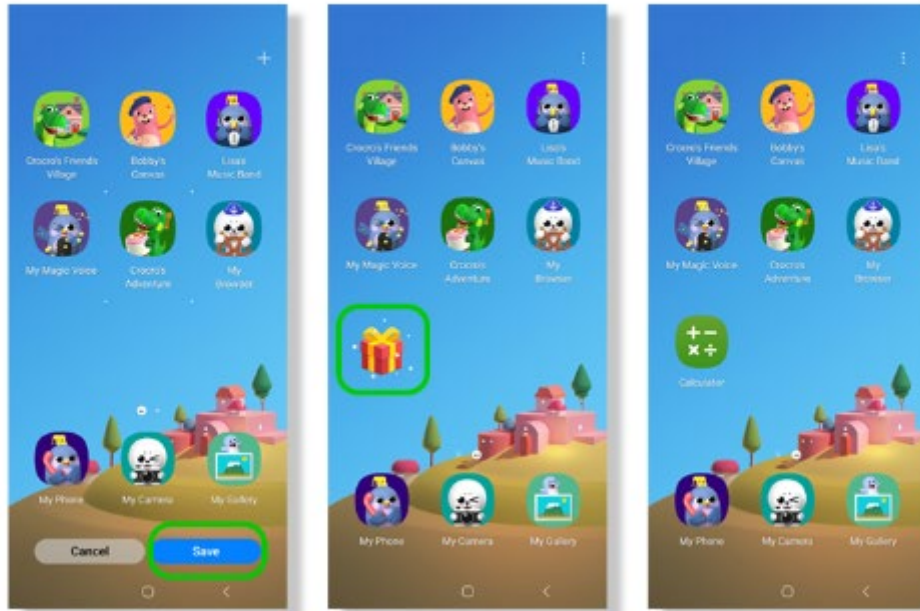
Crocro's Friends Village
Bobby's Canvas
Lisa's Music Band
My Magic Voice
Crocro's Adventure
My Browser
My Phone
My Camera
My Gallery
Cancel
Save

Crocro's Friends Village
Bobby's Canvas
Lisa's Music Band
My Magic Voice
Crocro's Adventure
My Browser
My Phone
My Camera
My Gallery

Crocro's Friends Village
Bobby's Canvas
Lisa's Music Band
My Magic Voice
Crocro's Adventure
My Browser
Calculator
My Phone
My Camera
My Gallery